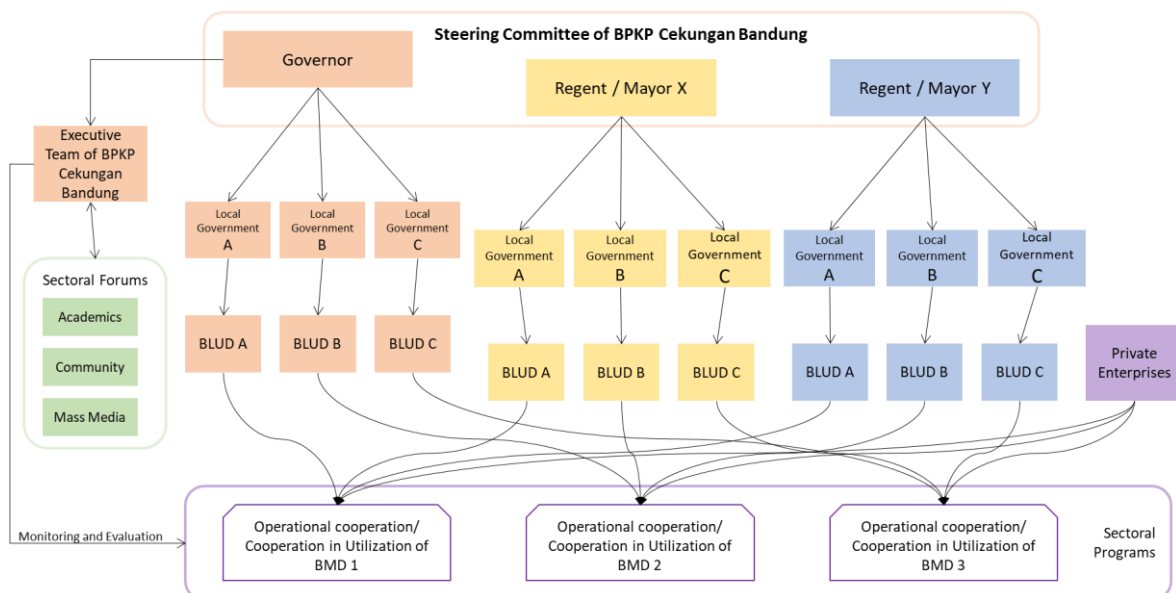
Steering Committee of BPKP Cekungan Bandung

Governor

Regent / Mayor X

Regent / Mayor Y

Executive Team of BPKP Cekungan Bandung

Local Government A

Local Government B

Local Government C

Local Government A

Local Government B

Local Government C

Local Government A

Local Government B

Local Government C

Sectoral Forums

Academics

Community

Mass Media

BLUD A

BLUD B

BLUD C

BLUD A

BLUD B

BLUD C

BLUD A

BLUD B

BLUD C

Private Enterprises

Monitoring and Evaluation

Operational cooperation/ Cooperation in Utilization of BMD 1

Operational cooperation/ Cooperation in Utilization of BMD 2

Operational cooperation/ Cooperation in Utilization of BMD 3

Sectoral Programs